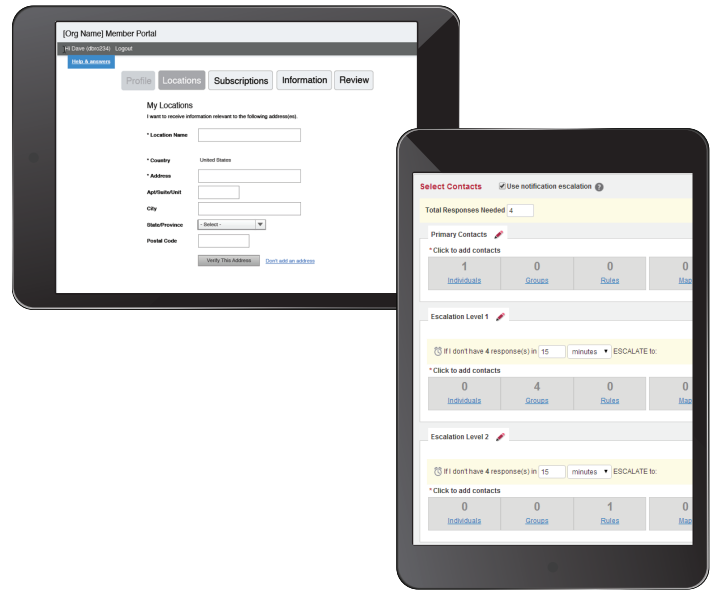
[Org Name] Member Portal

Hi Dave (dbro234) Logout

Help & answers

Profile Locations Subscriptions Information Review

My Locations

I want to receive information relevant to the following address(es).

* Location Name

* Country United States

* Address

Apt/Suite/Unit

City

State/Province - Select -

Postal Code

Verify This Address Don't add an address

Select Contacts Use notification escalation ?

Total Responses Needed 4

Primary Contacts

* Click to add contacts

| 1 | 0 | 0 | 0 |
|---|---|---|---|
| Individuals | Groups | Rules | Map |

Escalation Level 1

If I don't have 4 response(s) in 15 minutes ESCALATE to:

* Click to add contacts

| 0 | 4 | 0 | 0 |
|---|---|---|---|
| Individuals | Groups | Rules | Map |

Escalation Level 2

If I don't have 4 response(s) in 15 minutes ESCALATE to:

* Click to add contacts

| 0 | 0 | 1 | 0 |
|---|---|---|---|
| Individuals | Groups | Rules | Map |